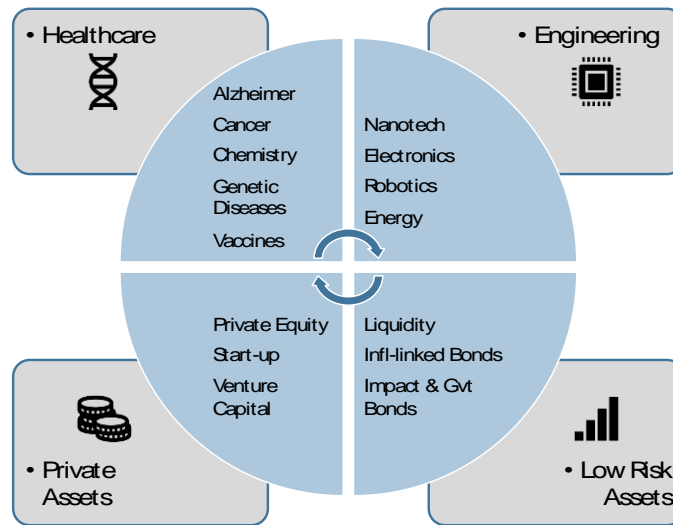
• Healthcare

• Engineering

Alzheimer
Cancer
Chemistry
Genetic Diseases
Vaccines

Nanotech
Electronics
Robotics
Energy

Private Equity
Start-up
Venture Capital

Liquidity
Infl-linked Bonds
Impact & Gvt Bonds

• Private Assets

• Low Risk Assets